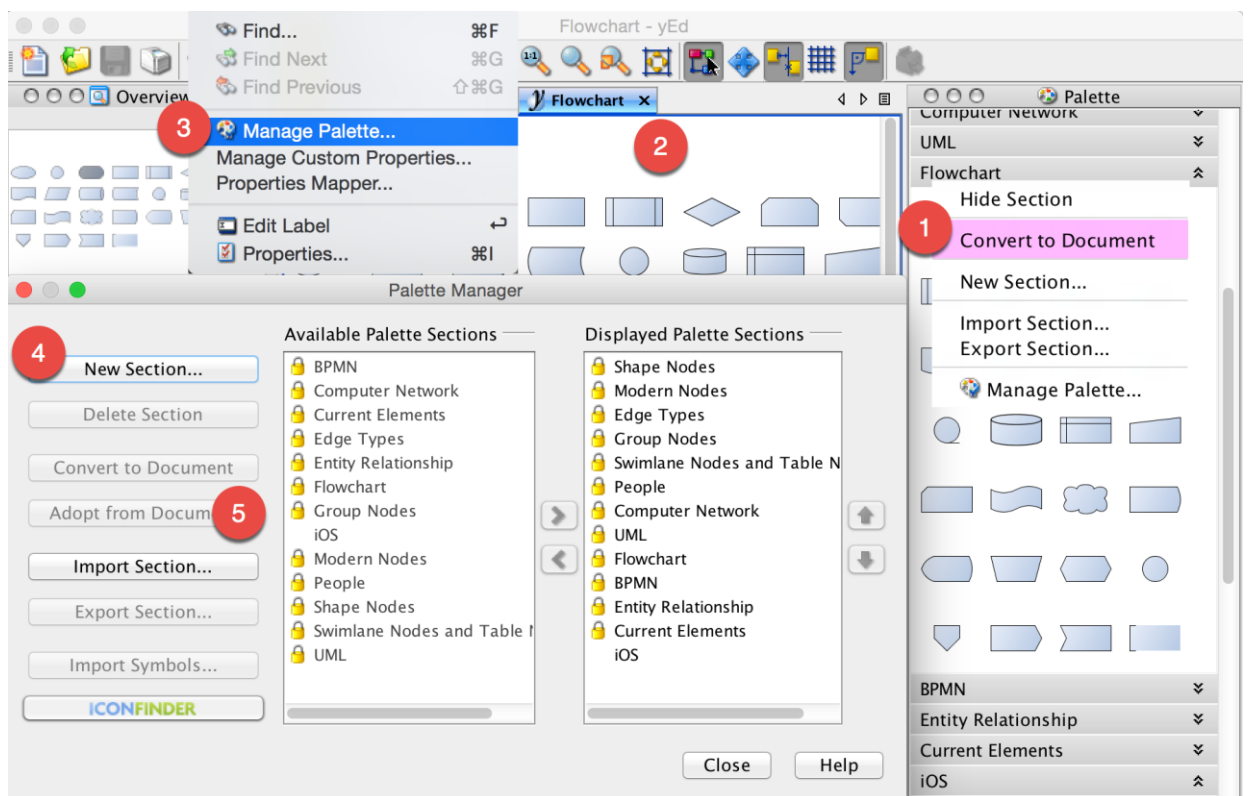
Flowchart - yEd

Find... ⌘F
Find Next ⌘G
Find Previous ⇧⌘G
3 Manage Palette...
Manage Custom Properties...
Properties Mapper...
Edit Label ↩
Properties... ⌘I

Overview
Flowchart ×
2

Palette
Computer Network
UML
Flowchart
Hide Section
1 Convert to Document
New Section...
Import Section...
Export Section...
Manage Palette...
BPMN
Entity Relationship
Current Elements
iOS

Palette Manager

4 New Section...
Delete Section
Convert to Document
Adopt from Docum 5
Import Section...
Export Section...
Import Symbols...
ICONFINDER

Available Palette Sections
BPMN
Computer Network
Current Elements
Edge Types
Entity Relationship
Flowchart
Group Nodes
iOS
Modern Nodes
People
Shape Nodes
Swimlane Nodes and Table N
UML

Displayed Palette Sections
Shape Nodes
Modern Nodes
Edge Types
Group Nodes
Swimlane Nodes and Table N
People
Computer Network
UML
Flowchart
BPMN
Entity Relationship
Current Elements
iOS

Close
Help